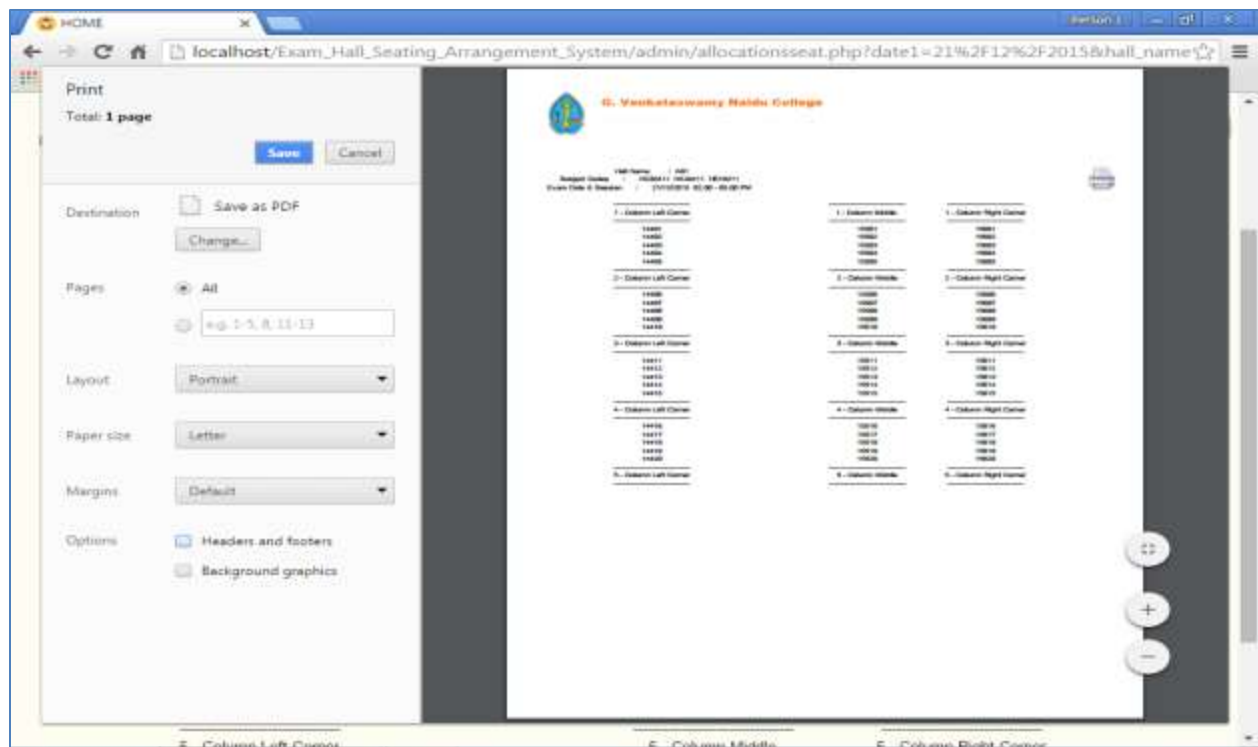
HOME

Person 1

localhost/Exam_Hall_Seating_Arrangement_System/admin/allocationsseat.php?date1=21%2F12%2F2015&hall_name

Print

Total: 1 page

Save

Cancel

Destination

Save as PDF

Change...

Pages

All

e.g. 1-5, 8, 11-13

Layout

Portrait

Paper size

Letter

Margins

Default

Options

Headers and footers

Background graphics

G. Venkataswamy Naidu College

Hall Name : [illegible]
Subject Codes : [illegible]
Exam Date & Session : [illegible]

| 1 - Column Left Corner | 1 - Column Middle | 1 - Column Right Corner |
|---|---|---|
| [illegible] | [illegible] | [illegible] |
| 2 - Column Left Corner | 2 - Column Middle | 2 - Column Right Corner |
| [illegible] | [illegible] | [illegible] |
| 3 - Column Left Corner | 3 - Column Middle | 3 - Column Right Corner |
| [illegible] | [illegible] | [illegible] |
| 4 - Column Left Corner | 4 - Column Middle | 4 - Column Right Corner |
| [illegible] | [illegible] | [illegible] |
| 5 - Column Left Corner | 5 - Column Middle | 5 - Column Right Corner |

5 - Column Left Corner

5 - Column Middle

5 - Column Right Corner